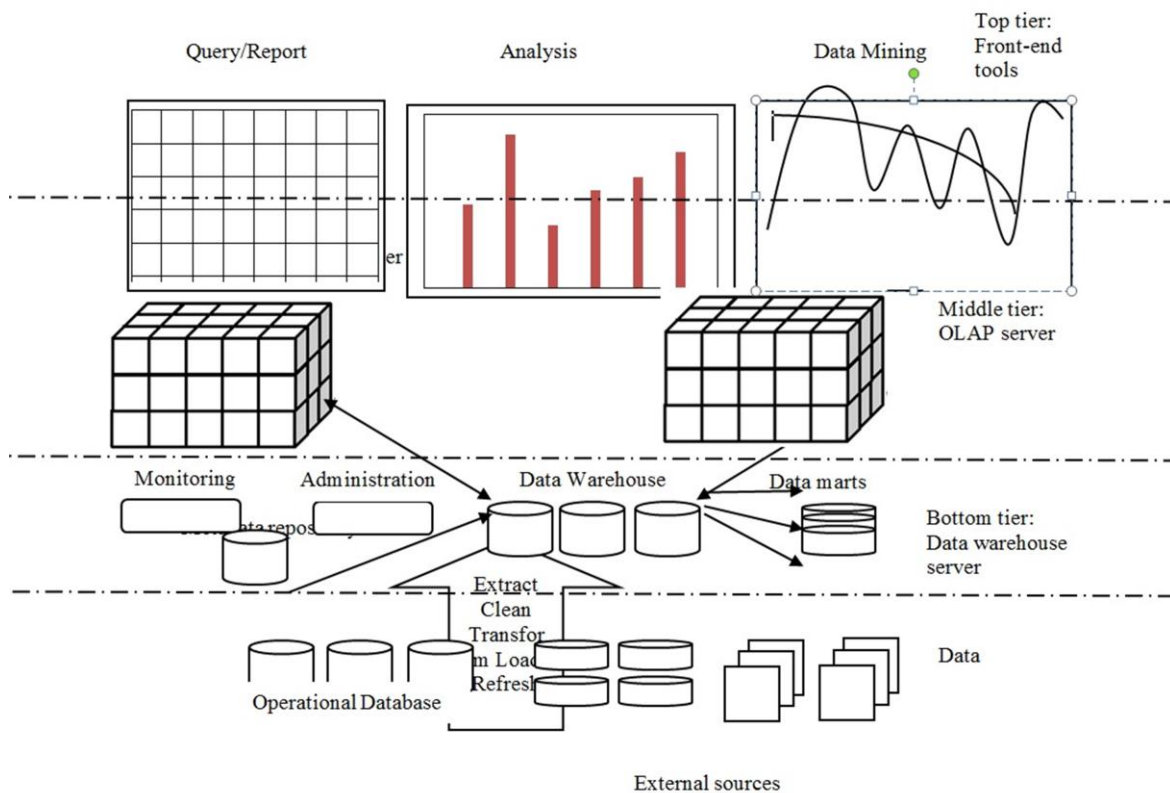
Query/Report

Analysis

Data Mining

Top tier:
Front-end tools

er

Middle tier:
OLAP server

Monitoring

Administration

Data Warehouse

Data marts

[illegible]ata repos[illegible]

Bottom tier:
Data warehouse server

Extract
Clean
Transform Load
Refresh

Data

Operational Database

External sources